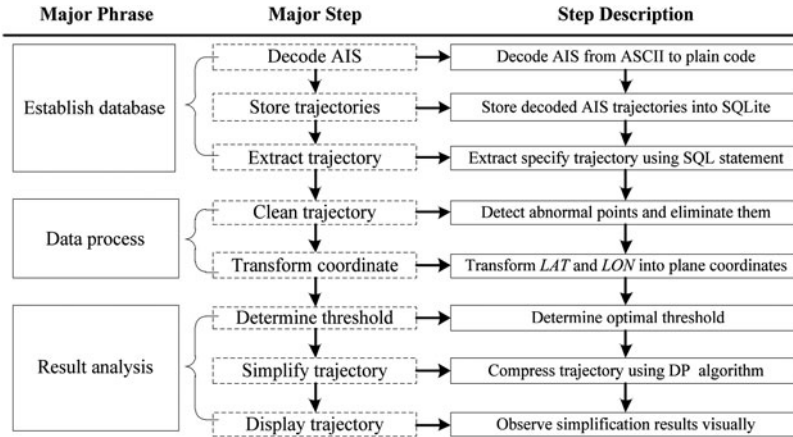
| Major Phrase | Major Step | Step Description |
|---|---|---|
| Establish database | Decode AIS | Decode AIS from ASCII to plain code |
| | Store trajectories | Store decoded AIS trajectories into SQLite |
| | Extract trajectory | Extract specify trajectory using SQL statement |
| Data process | Clean trajectory | Detect abnormal points and eliminate them |
| | Transform coordinate | Transform *LAT* and *LON* into plane coordinates |
| Result analysis | Determine threshold | Determine optimal threshold |
| | Simplify trajectory | Compress trajectory using DP algorithm |
| | Display trajectory | Observe simplification results visually |